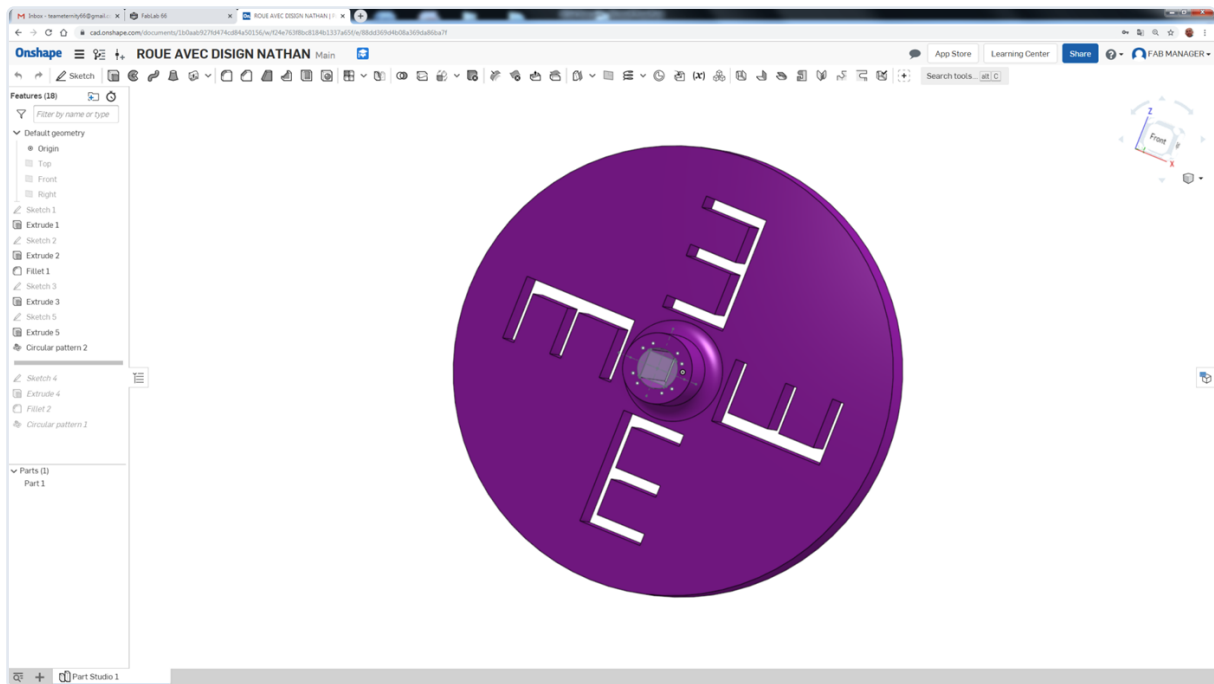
Inbox - teameternity66@gmail.c ×
FabLab 66 ×
ROUE AVEC DISIGN NATHAN | ×

cad.onshape.com/documents/1b0aab927fd474cd84a50156/w/f24e763f8bc8184b1337a65f/e/88dd369d4b08a369da86ba7f

Onshape
ROUE AVEC DISIGN NATHAN Main
App Store
Learning Center
Share
FAB MANAGER

Sketch
Search tools... alt C

Features (18)
Filter by name or type
Default geometry
Origin
Top
Front
Right
Sketch 1
Extrude 1
Sketch 2
Extrude 2
Fillet 1
Sketch 3
Extrude 3
Sketch 5
Extrude 5
Circular pattern 2
Sketch 4
Extrude 4
Fillet 2
Circular pattern 1

Parts (1)
Part 1

Z
Front
X

Part Studio 1